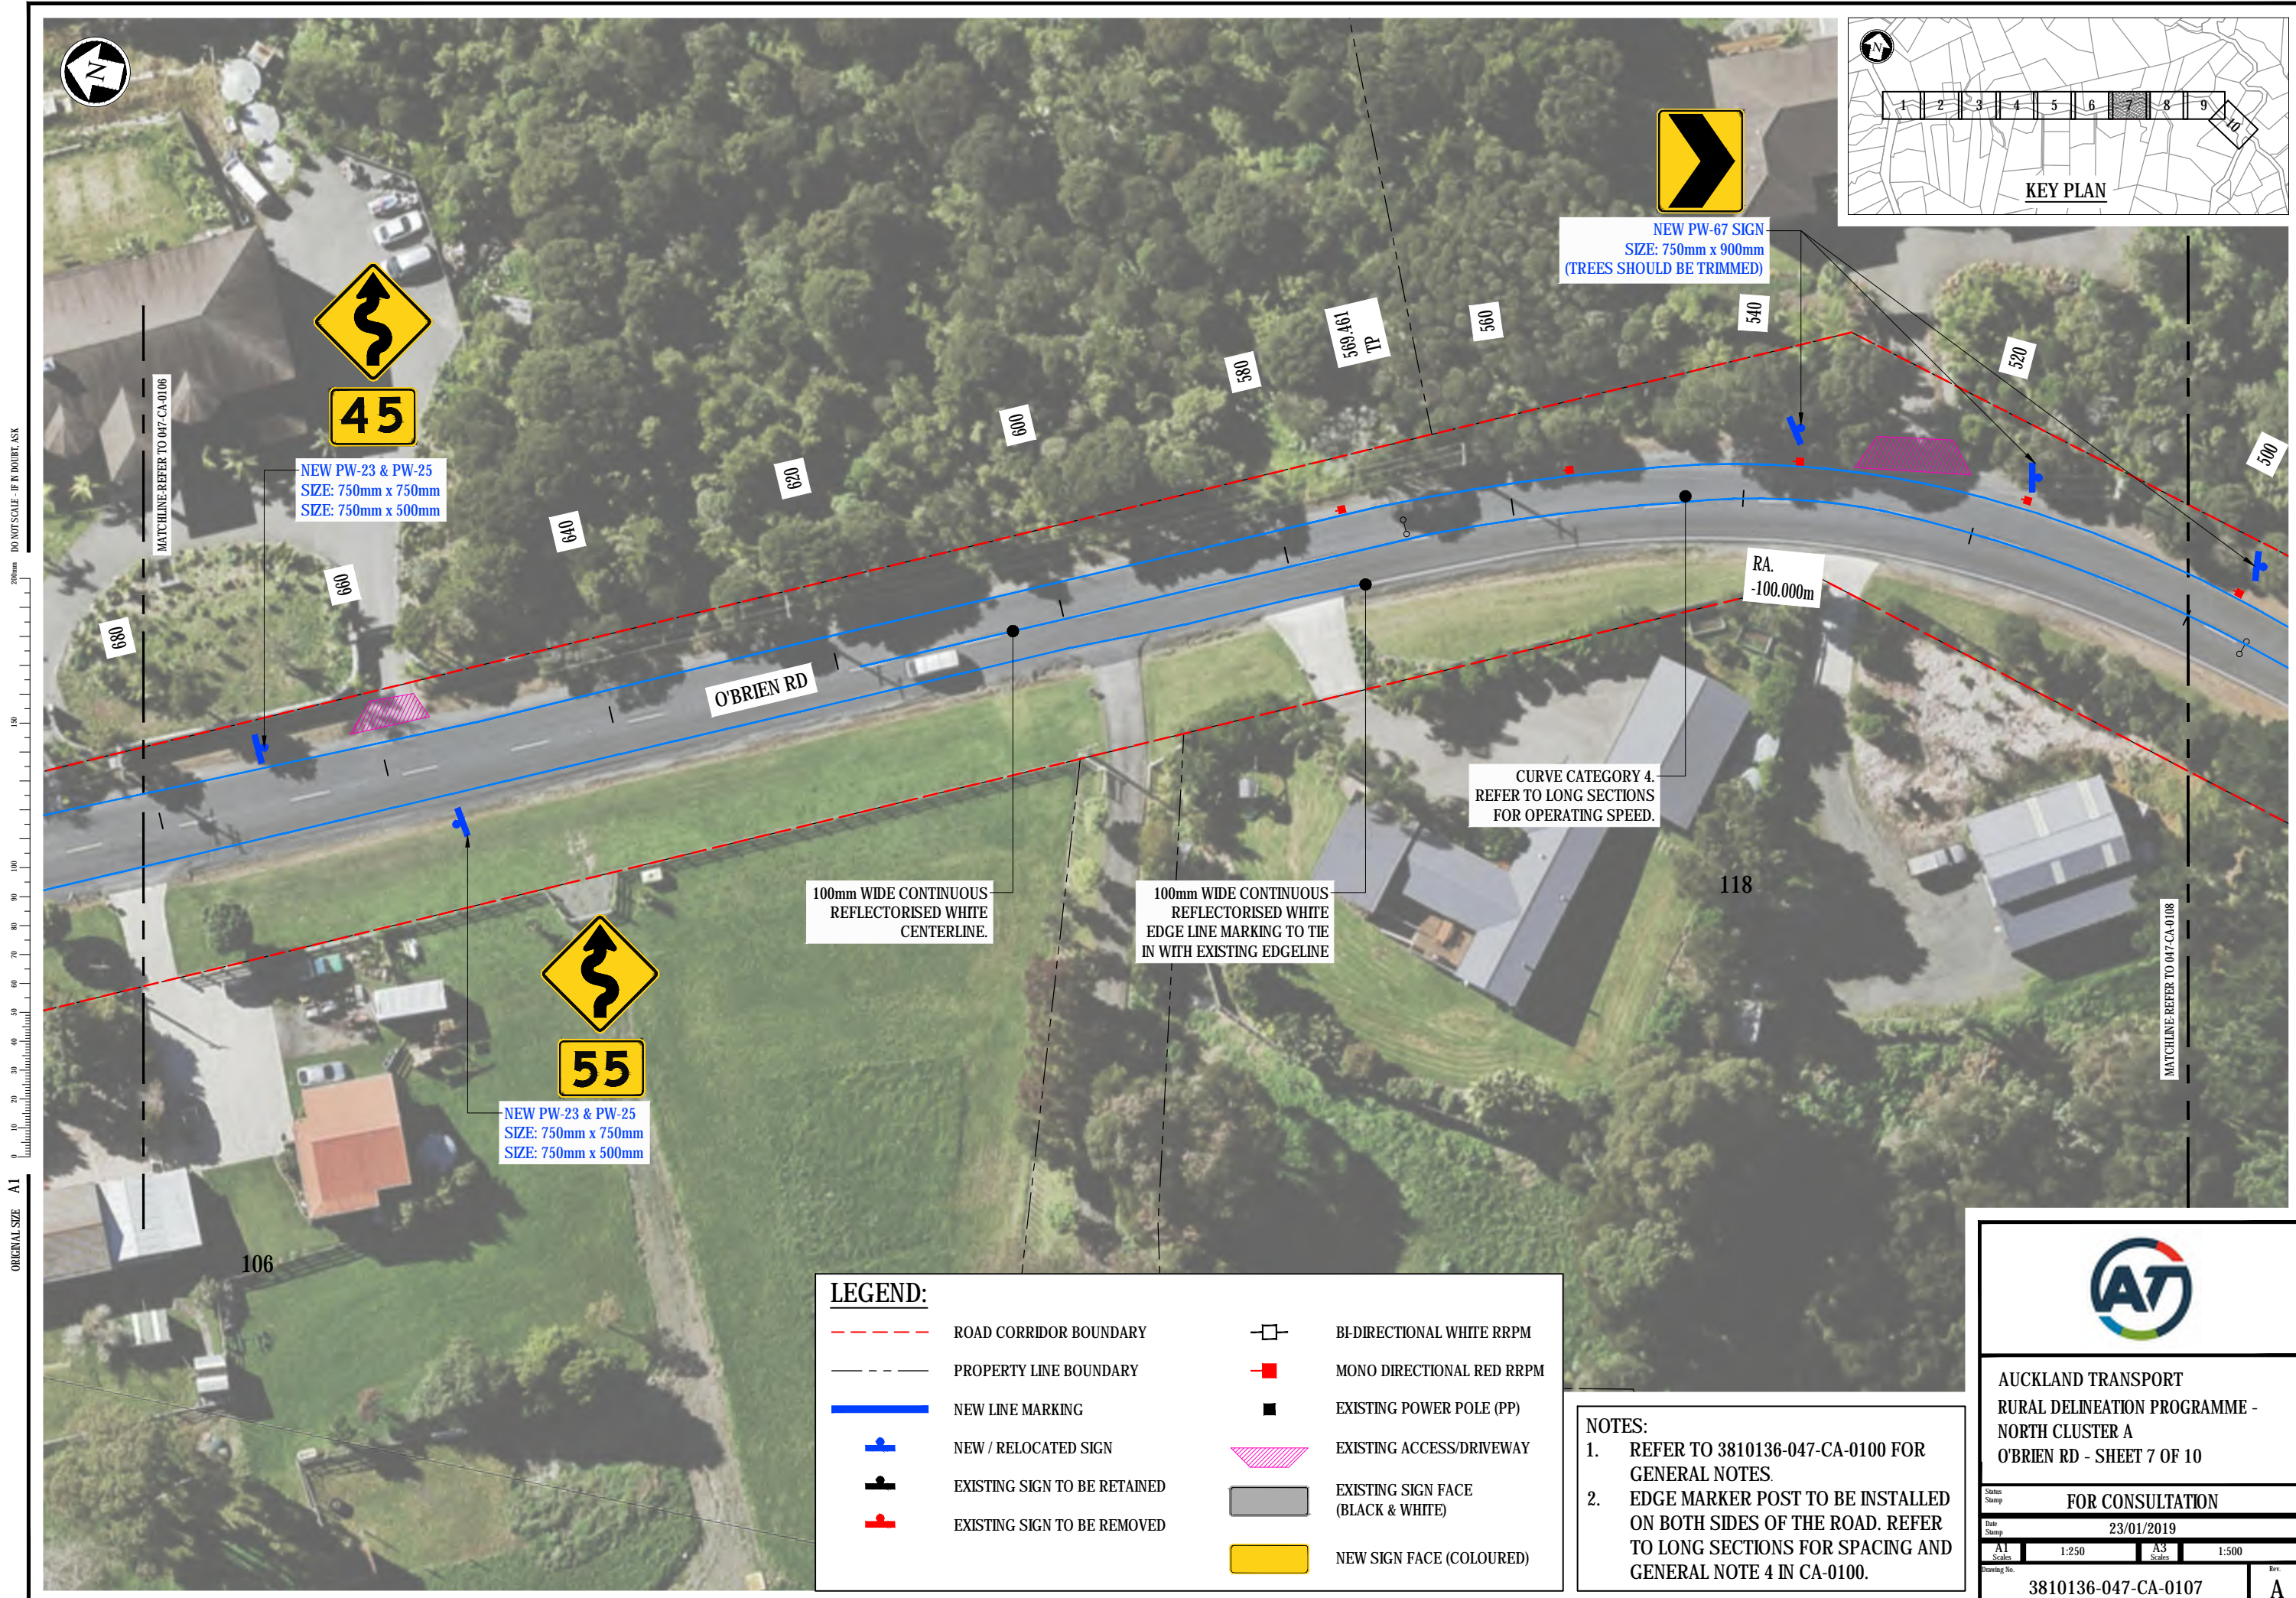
N

KEY PLAN
1 2 3 4 5 6 7 8 9 10

45

NEW PW-23 & PW-25
SIZE: 750mm x 750mm
SIZE: 750mm x 500mm

NEW PW-67 SIGN
SIZE: 750mm x 900mm
(TREES SHOULD BE TRIMMED)

MATCHLINE-REFER TO 047-CA-0106

680
660
640
620
600
580
569.461 TP
560
540
520
500

O'BRIEN RD

RA.
-100.000m

CURVE CATEGORY 4.
REFER TO LONG SECTIONS
FOR OPERATING SPEED.

118

100mm WIDE CONTINUOUS
REFLECTORISED WHITE
CENTERLINE.

100mm WIDE CONTINUOUS
REFLECTORISED WHITE
EDGE LINE MARKING TO TIE
IN WITH EXISTING EDGELINE

55

NEW PW-23 & PW-25
SIZE: 750mm x 750mm
SIZE: 750mm x 500mm

MATCHLINE-REFER TO 047-CA-0108

106

DO NOT SCALE - IF IN DOUBT, ASK
ORIGINAL SIZE A1

LEGEND:
ROAD CORRIDOR BOUNDARY
PROPERTY LINE BOUNDARY
NEW LINE MARKING
NEW / RELOCATED SIGN
EXISTING SIGN TO BE RETAINED
EXISTING SIGN TO BE REMOVED
BI-DIRECTIONAL WHITE RRPM
MONO DIRECTIONAL RED RRPM
EXISTING POWER POLE (PP)
EXISTING ACCESS/DRIVEWAY
EXISTING SIGN FACE (BLACK & WHITE)
NEW SIGN FACE (COLOURED)

NOTES:
1. REFER TO 3810136-047-CA-0100 FOR GENERAL NOTES.
2. EDGE MARKER POST TO BE INSTALLED ON BOTH SIDES OF THE ROAD. REFER TO LONG SECTIONS FOR SPACING AND GENERAL NOTE 4 IN CA-0100.

AT

AUCKLAND TRANSPORT
RURAL DELINEATION PROGRAMME - NORTH CLUSTER A
O'BRIEN RD - SHEET 7 OF 10

Status Stamp FOR CONSULTATION
Date Stamp 23/01/2019
A1 Scales 1:250 A3 Scales 1:500
Drawing No. 3810136-047-CA-0107
Rev. A